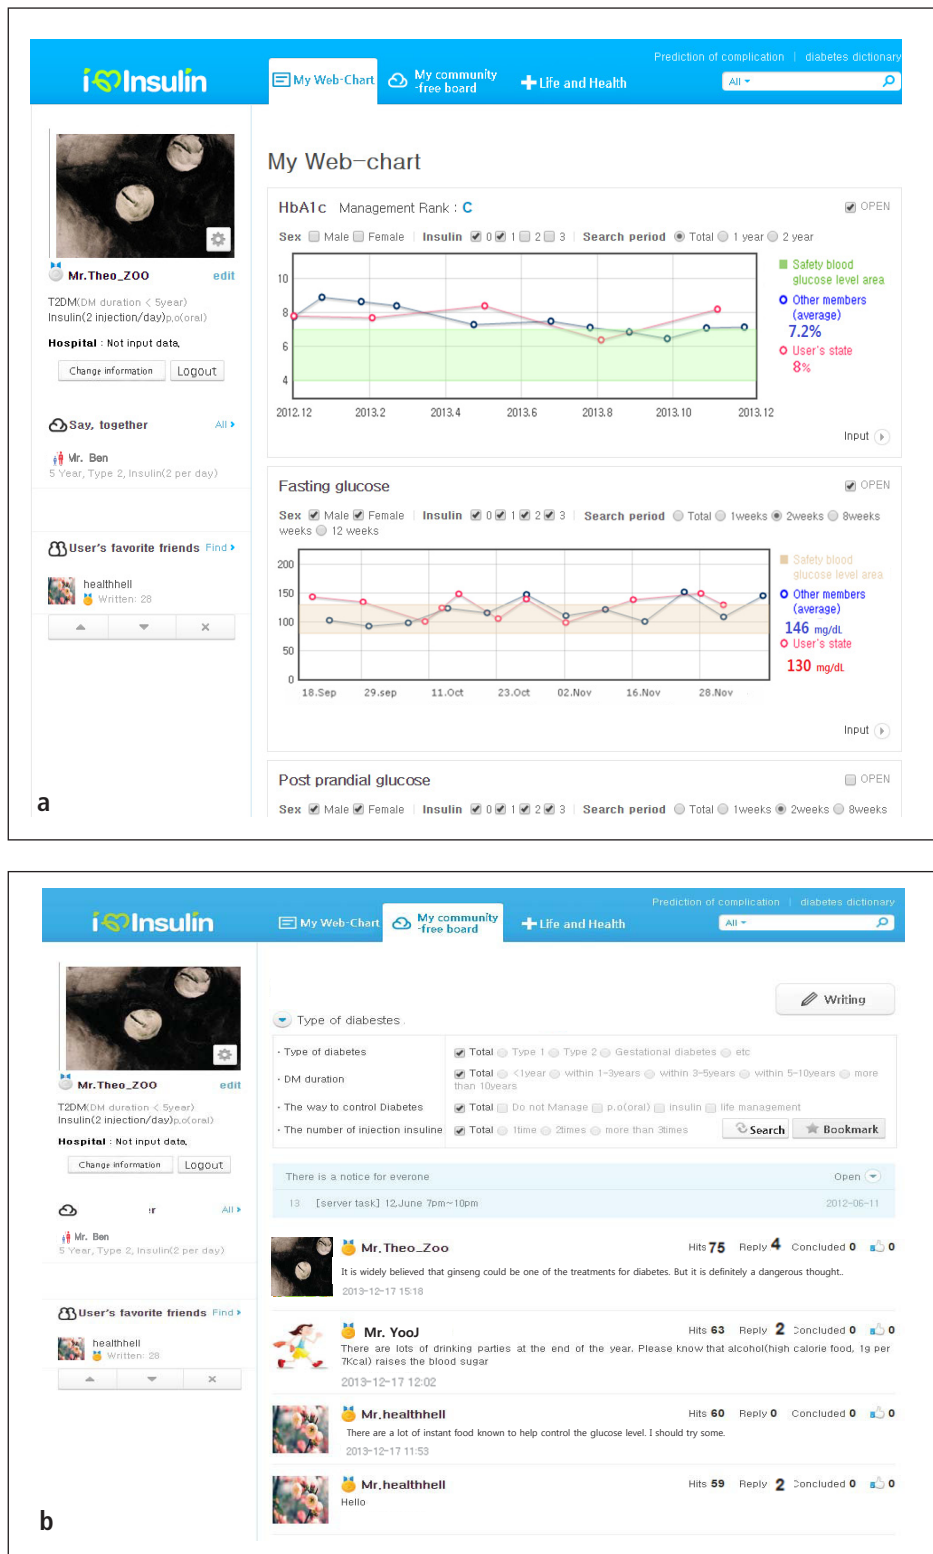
i♡Insulin
My Web-Chart
My community -free board
Life and Health
Prediction of complication | diabetes dictionary
All

Mr.Theo_ZOO edit
T2DM(DM duration < 5year)
Insulin(2 injection/day)p.o(oral)
Hospital : Not input data.
Change information Logout

Say, together All
Mr. Ben
5 Year, Type 2, Insulin(2 per day)

User's favorite friends Find
healthhell
Written: 28

My Web-chart

HbA1c Management Rank : C OPEN
Sex Male Female Insulin 0 1 2 3 Search period Total 1 year 2 year
10
8
6
4
2012.12 2013.2 2013.4 2013.6 2013.8 2013.10 2013.12
Safety blood glucose level area
Other members (average)
7.2%
User's state
8%
Input

Fasting glucose OPEN
Sex Male Female Insulin 0 1 2 3 Search period Total 1weeks 2weeks 8weeks 12 weeks
200
150
100
50
0
18.Sep 29.sep 11.Oct 23.Oct 02.Nov 16.Nov 28.Nov
Safety blood glucose level area
Other members (average)
146 mg/dL
User's state
130 mg/dL
Input

Post prandial glucose OPEN
Sex Male Female Insulin 0 1 2 3 Search period Total 1weeks 2weeks 8weeks

a

i♡Insulin
My Web-Chart
My community -free board
Life and Health
Prediction of complication | diabetes dictionary
All

Mr.Theo_ZOO edit
T2DM(DM duration < 5year)
Insulin(2 injection/day)p.o(oral)
Hospital : Not input data.
Change information Logout

r All
Mr. Ben
5 Year, Type 2, Insulin(2 per day)

User's favorite friends Find
healthhell
Written: 28

Writing
Type of diabetes
· Type of diabetes Total Type 1 Type 2 Gestational diabetes etc
· DM duration Total <1year within 1~3years within 3~5years within 5~10years more than 10years
· The way to control Diabetes Total Do not Manage p.o(oral) insulin life management
· The number of injection insuline Total 1time 2times more than 3times
Search Bookmark

There is a notice for everone Open
13 [server task] 12.June 7pm~10pm 2012-06-11

Mr.Theo_Zoo Hits 75 Reply 4 Concluded 0 0
It is widely believed that ginseng could be one of the treatments for diabetes. But it is definitely a dangerous thought..
2013-12-17 15:18

Mr. YooJ Hits 63 Reply 2 Concluded 0 0
There are lots of drinking parties at the end of the year. Please know that alcohol(high calorie food, 1g per 7Kcal) raises the blood sugar
2013-12-17 12:02

Mr.healthhell Hits 60 Reply 0 Concluded 0 0
There are a lot of instant food known to help control the glucose level. I should try some.
2013-12-17 11:53

Mr.healthhell Hits 59 Reply 2 Concluded 0 0
Hello

b